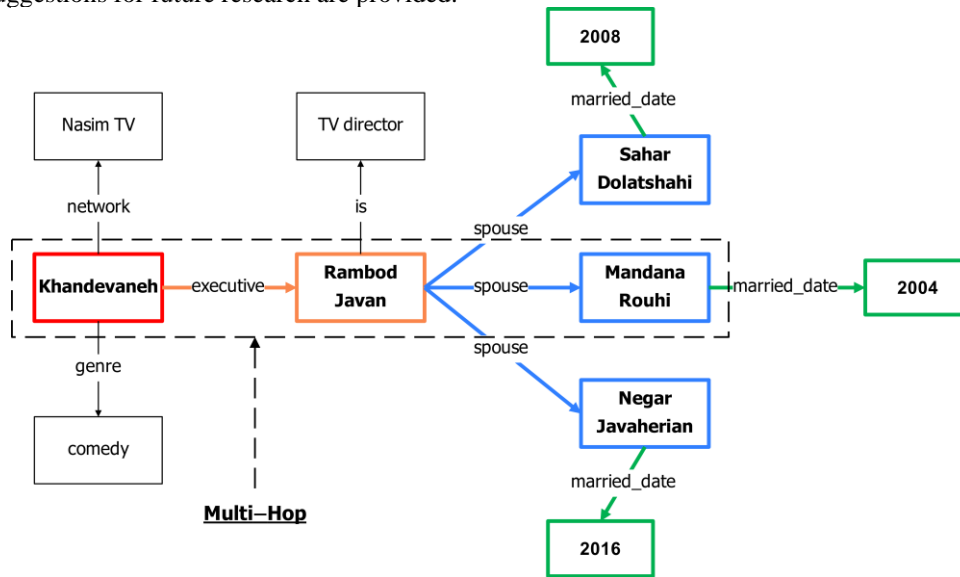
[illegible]ggestions for future research are provided.

2008

married_date

Nasim TV

TV director

Sahar Dolatshahi

network

is

spouse

Khandevaneh

executive

Rambod Javan

spouse

Mandana Rouhi

married_date

2004

spouse

genre

Negar Javaherian

comedy

married_date

Multi–Hop

2016